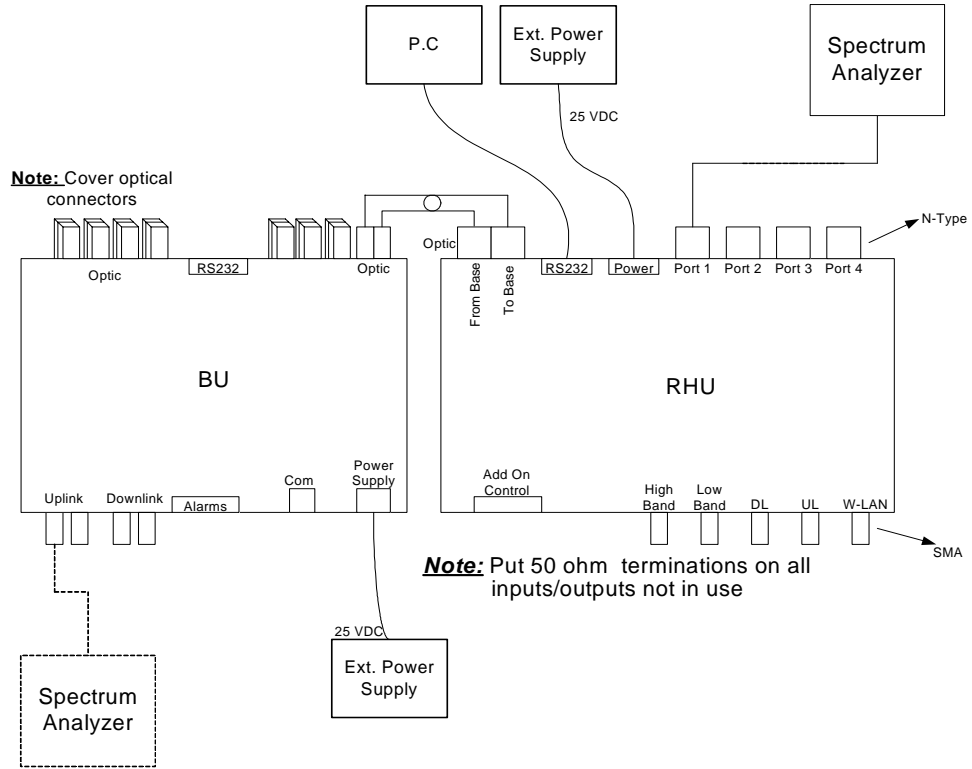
P.C

Ext. Power Supply

Spectrum Analyzer

25 VDC

Note: Cover optical connectors

N-Type

Optic

RS232

Optic

Optic

From Base

To Base

RS232

Power

Port 1

Port 2

Port 3

Port 4

BU

RHU

Uplink

Downlink

Alarms

Com

Power Supply

Add On Control

High Band

Low Band

DL

UL

W-LAN

SMA

Note: Put 50 ohm terminations on all inputs/outputs not in use

25 VDC

Ext. Power Supply

Spectrum Analyzer